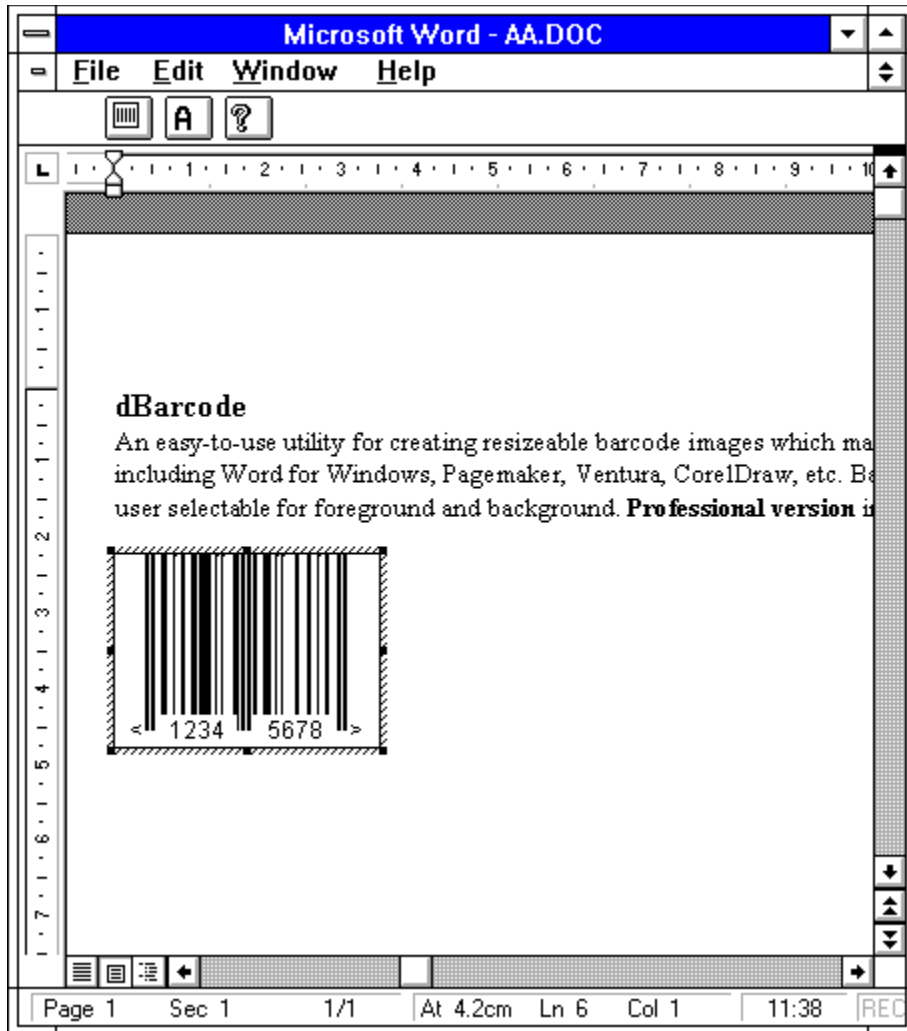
Microsoft Word - AA.DOC

File Edit Window Help

1 2 3 4 5 6 7 8 9 10

1 2 3 4 5 6 7

**dBarcode**

An easy-to-use utility for creating resizeable barcode images which ma including Word for Windows, Pagemaker, Ventura, Core1Draw, etc. Ba user selectable for foreground and background. **Professional version i**

< 1234 5678 >

Page 1 Sec 1 1/1 At 4.2cm Ln 6 Col 1 11:38 REC